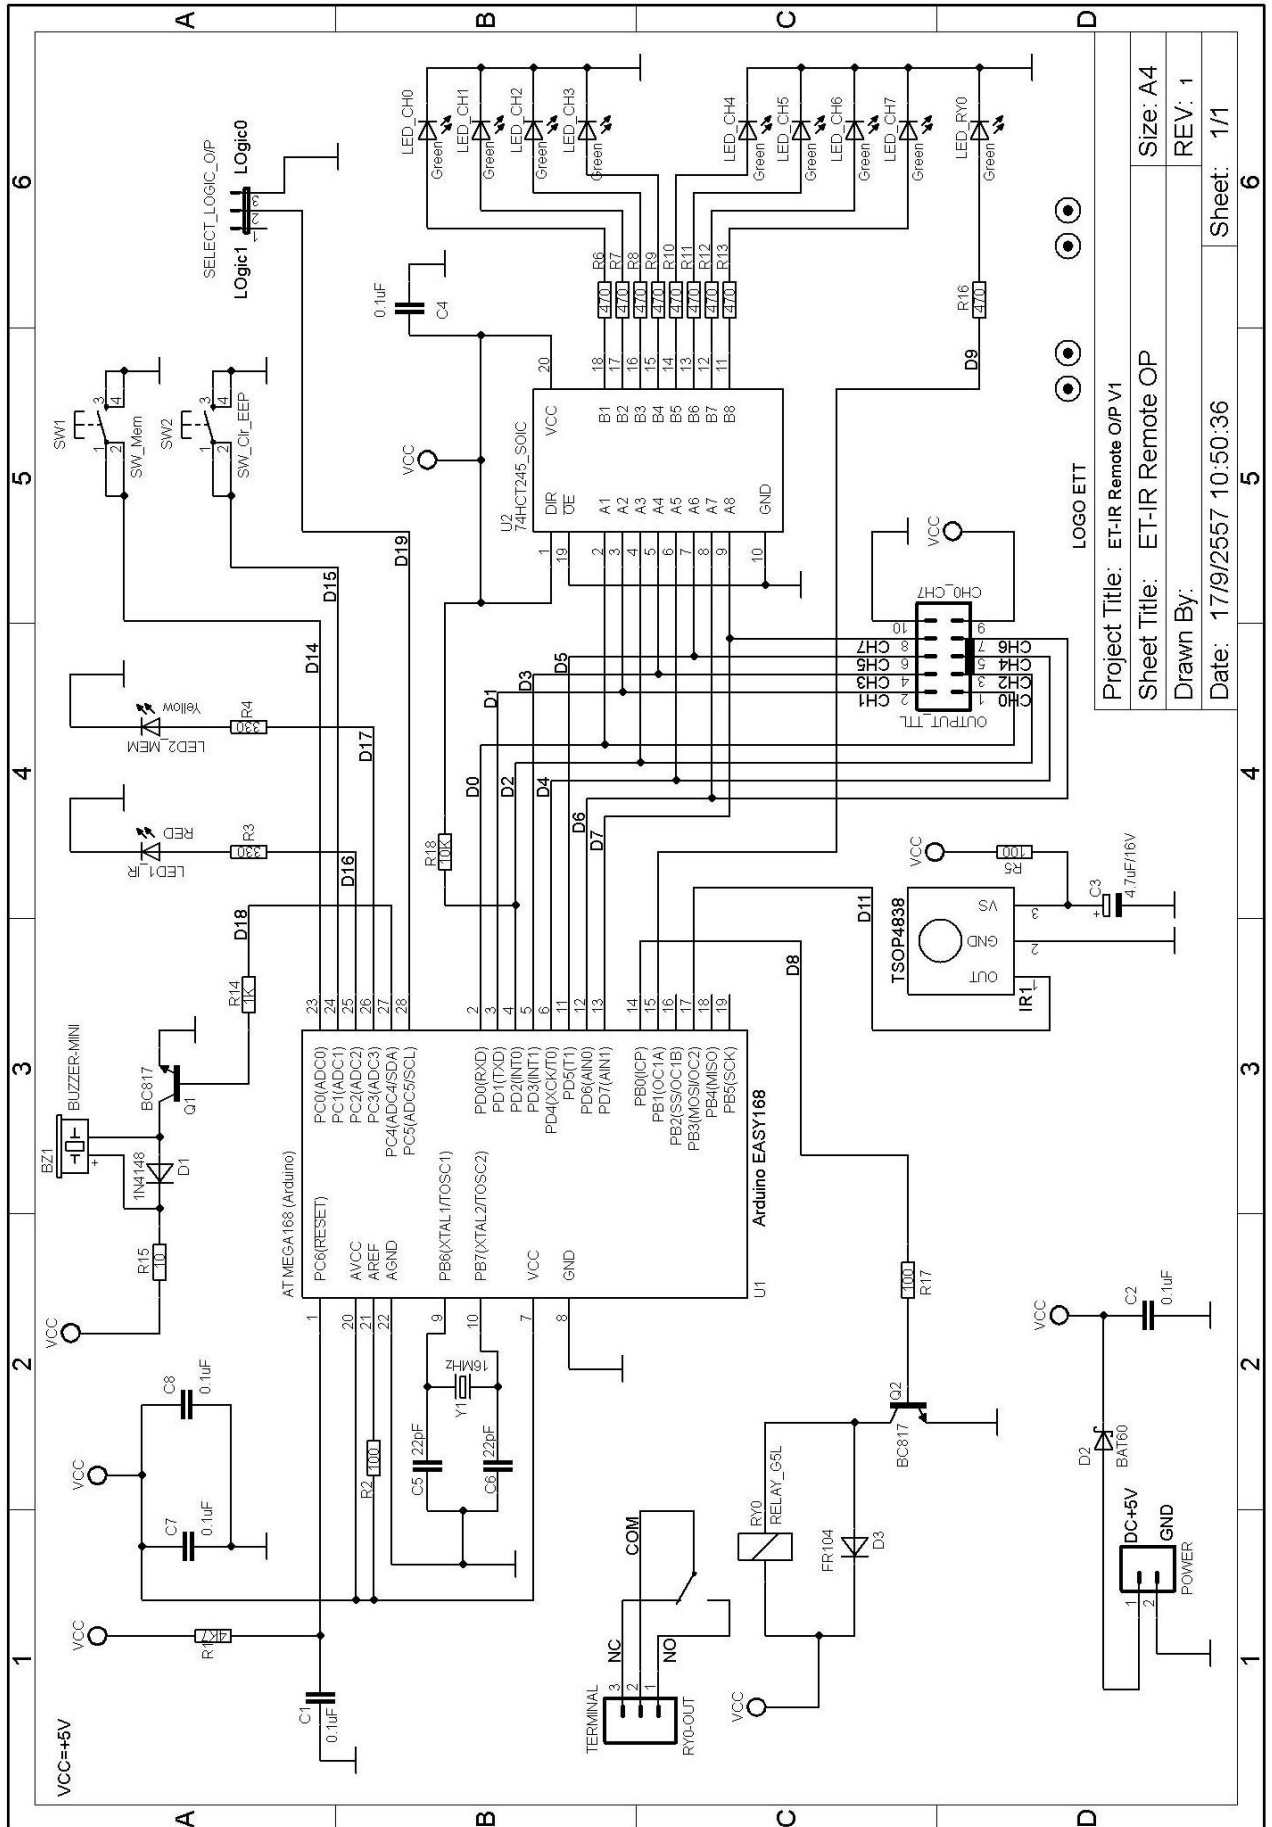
A
B
C
D
6
5
4
3
2
1

SELECT_LOGIC_O/P
LOgic0
LOgic1
1 2 3

SW1
SW_Mem
1 2 3 4
SW2
SW_Clr_EEP
1 2 3 4

LED_CH0 Green
LED_CH1 Green
LED_CH2 Green
LED_CH3 Green
LED_CH4 Green
LED_CH5 Green
LED_CH6 Green
LED_CH7 Green
LED_RY0 Green

R6 R7 R8 R9 R10 R11 R12 R13
470 470 470 470 470 470 470 470
R16 470

0.1uF C4

VCC
U2
74HCT245_SOIC
VCC DIR OE A1 A2 A3 A4 A5 A6 A7 A8 GND
B1 B2 B3 B4 B5 B6 B7 B8
20 1 19 2 3 4 5 6 7 8 9 10
18 17 16 15 14 13 12 11

D9
D19
D15
D14
D17
D16
D18
D0 D1 D2 D3 D4 D5 D6 D7
D8
D11

LED2_MEM Yellow R4 330
LED1_IR RED R3 330

R18 10K

OUTPUT_TTL
CH0_CH7
VCC
CH0 1 2 CH1
CH2 3 4 CH3
CH4 5 6 CH5
CH6 7 8 CH7
9 10

VCC
R5 100
C3 4.7uF/16V
TSOP4838
VS GND OUT
3 2 1
IR1

LOGO ETT

Project Title: ET-IR Remote O/P V1
Sheet Title: ET-IR Remote OP
Drawn By:
Date: 17/9/2557 10:50:36
Size: A4
REV: 1
Sheet: 1/1

BUZZER-MINI
BZ1
BC817
Q1
R14 1K
1N4148
D1
R15 10
VCC

AT MEGA168 (Arduino)
PC6(RESET) AVCC AREF AGND PB6(XTAL1/TOSC1) PB7(XTAL2/TOSC2) VCC GND
PC0(ADC0) PC1(ADC1) PC2(ADC2) PC3(ADC3) PC4(ADC4/SDA) PC5(ADC5/SCL)
PD0(RXD) PD1(TXD) PD2(INT0) PD3(INT1) PD4(XCK/T0) PD5(T1) PD6(AIN0) PD7(AIN1)
PB0(ICP) PB1(OC1A) PB2(SS/OC1B) PB3(MOSI/OC2) PB4(MISO) PB5(SCK)
Arduino EASY168
U1
1 20 21 22 9 10 7 8
23 24 25 26 27 28
2 3 4 5 6 11 12 13
14 15 16 17 18 19

VCC
C8 0.1uF
VCC
C7 0.1uF
R2 100
Y1 16MHz
C5 22pF
C6 22pF

R17 100
Q2
BC817

VCC
C2 0.1uF
D2 BAT60

VCC
R1 4K7
C1 0.1uF

VCC=+5V

TERMINAL
RY0-OUT
3 2 1
NC
NO
COM

RY0
RELAY_G5L
FR104
D3
VCC

DC+5V
GND
1 2
POWER